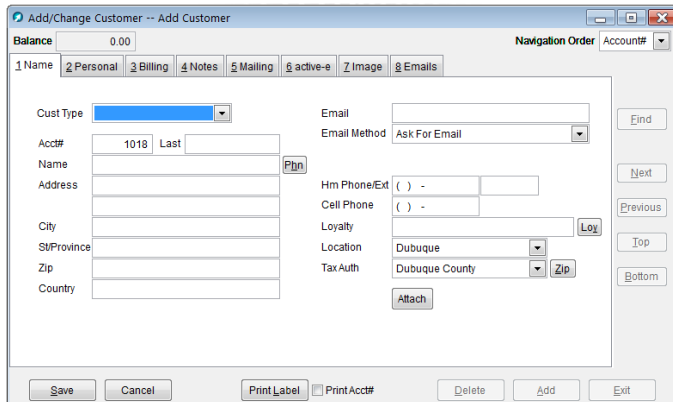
Add/Change Customer -- Add Customer

Balance 0.00

Navigation Order Account#

1 Name | 2 Personal | 3 Billing | 4 Notes | 5 Mailing | 6 active-e | 7 Image | 8 Emails

Cust Type

Acct# 1018 Last

Name Phn

Address

City

St/Province

Zip

Country

Email

Email Method Ask For Email

Hm Phone/Ext ( ) -

Cell Phone ( ) -

Loyalty Loy

Location Dubuque

Tax Auth Dubuque County Zip

Attach

Find

Next

Previous

Top

Bottom

Save Cancel Print Label Print Acct# Delete Add Exit